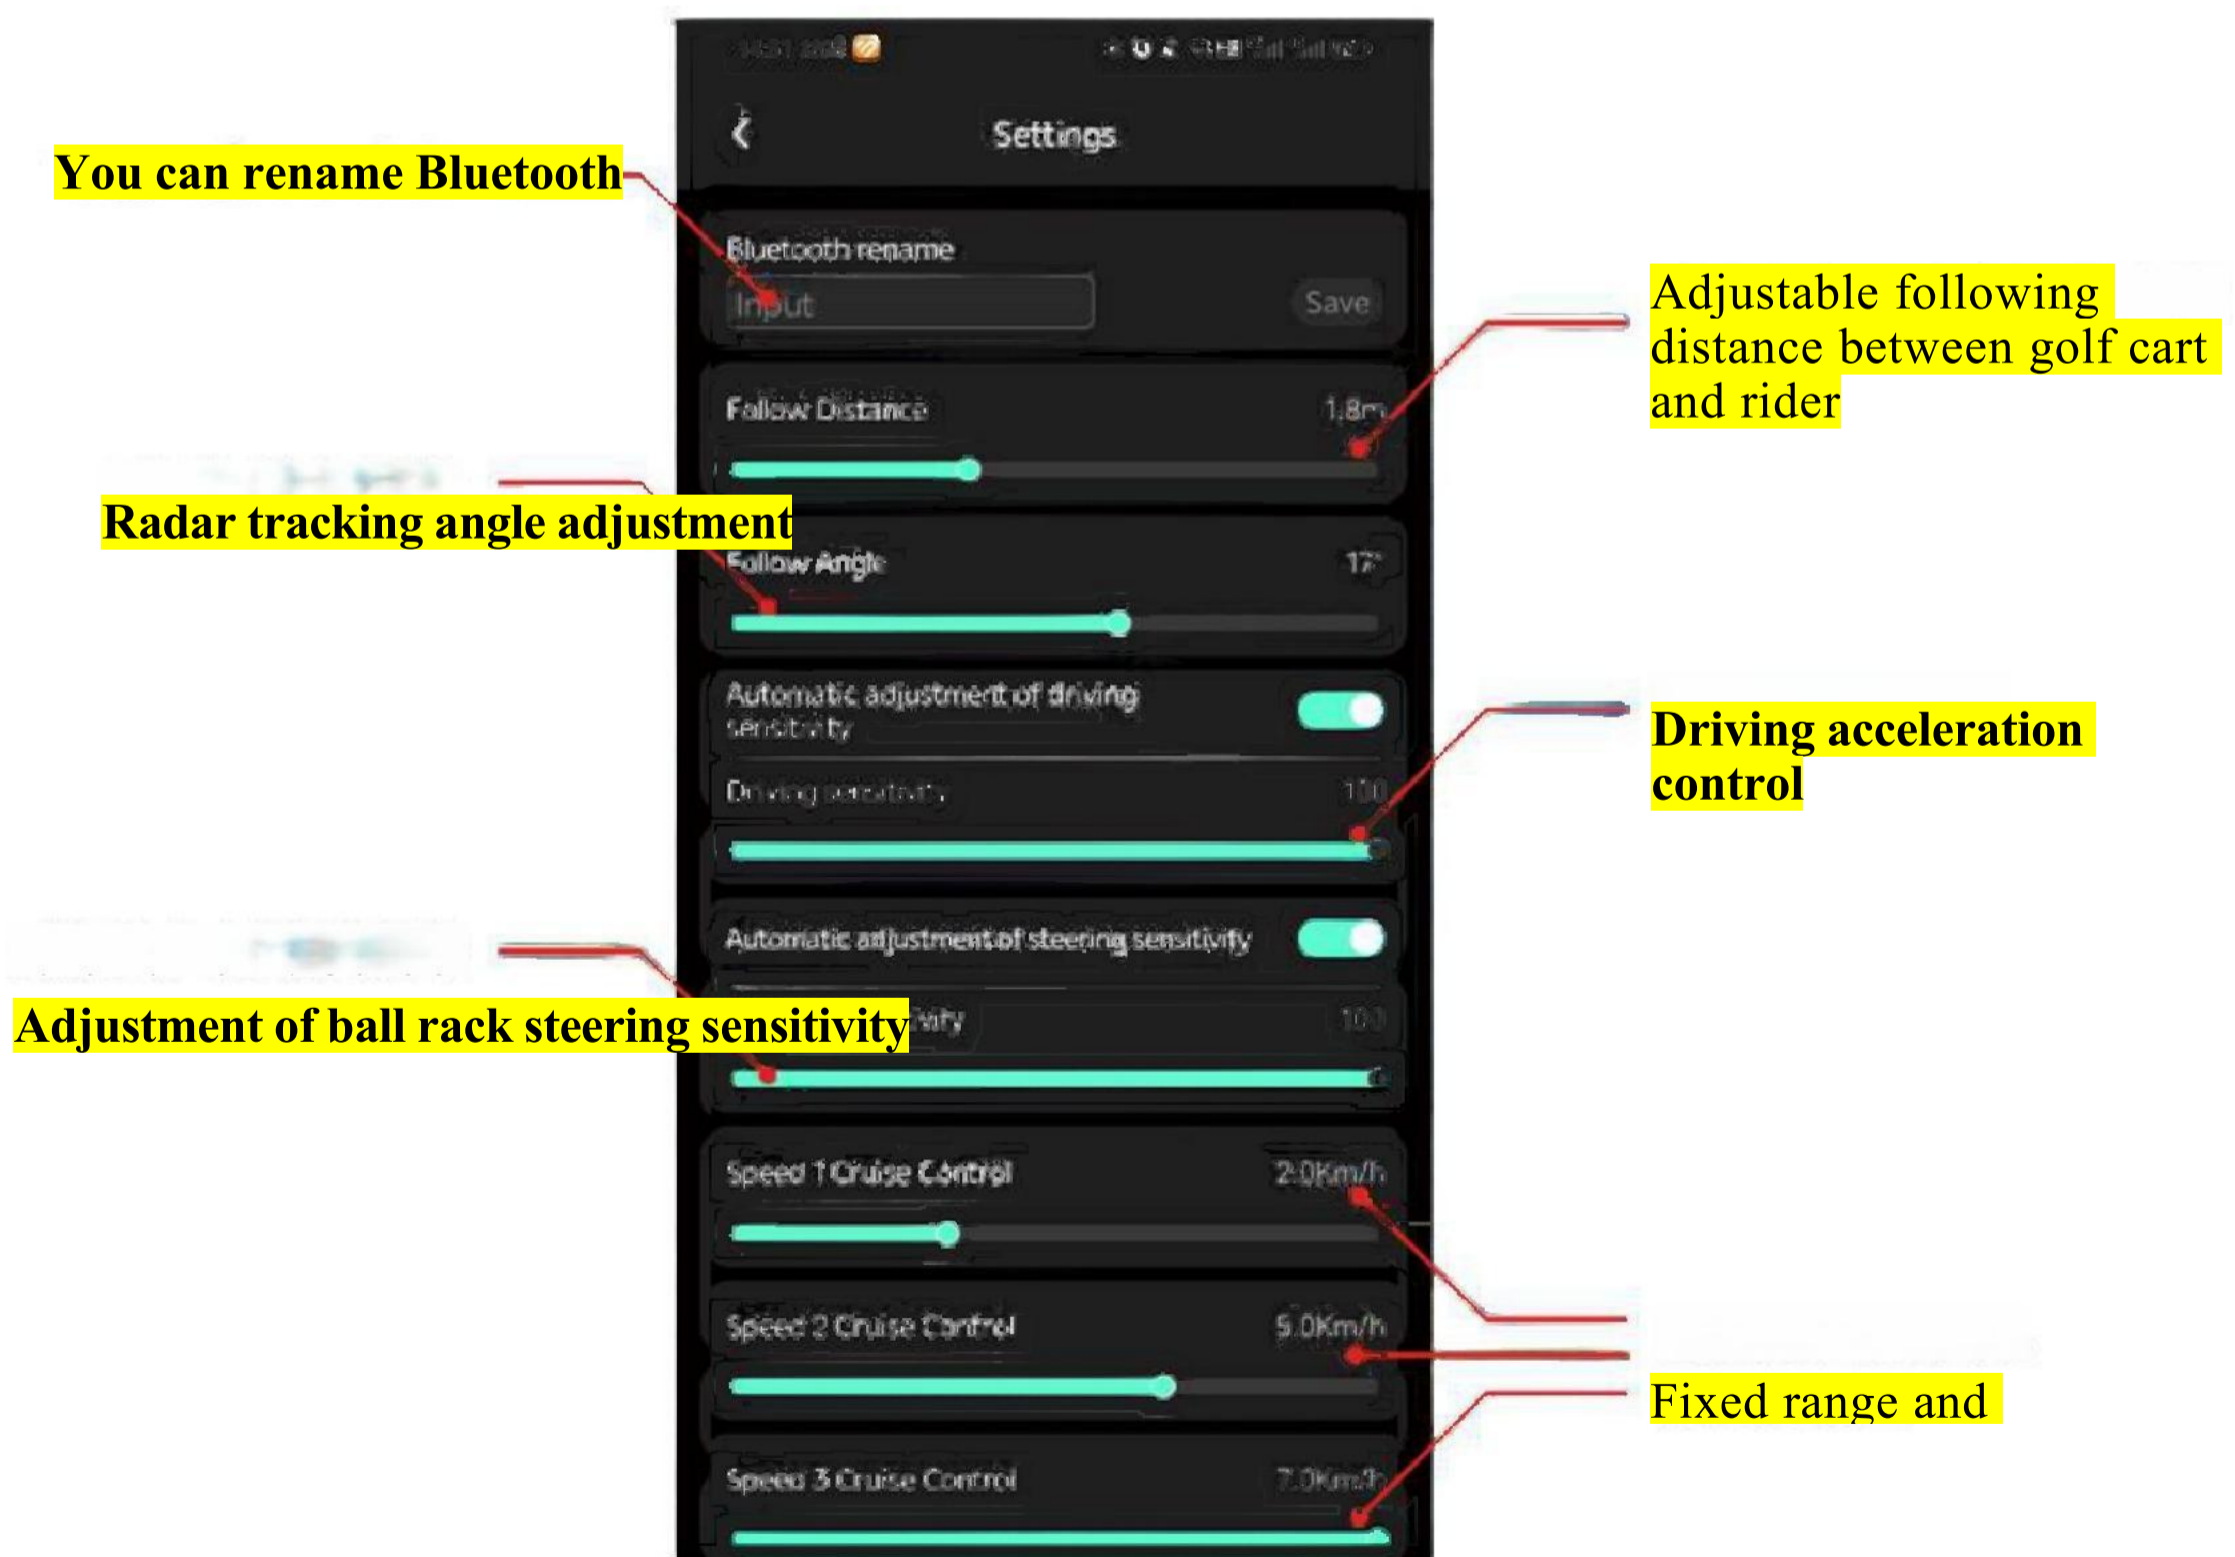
Settings

You can rename Bluetooth

Bluetooth rename

Input

Save

Adjustable following distance between golf cart and rider

Follow Distance

1.8m

Radar tracking angle adjustment

Follow Angle

17°

Automatic adjustment of driving sensitivity

Driving acceleration control

Driving sensitivity

100

Automatic adjustment of steering sensitivity

Adjustment of ball rack steering sensitivity

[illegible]ivity

100

Speed 1 Cruise Control

2.0Km/h

Speed 2 Cruise Control

5.0Km/h

Fixed range and

Speed 3 Cruise Control

7.0Km/h